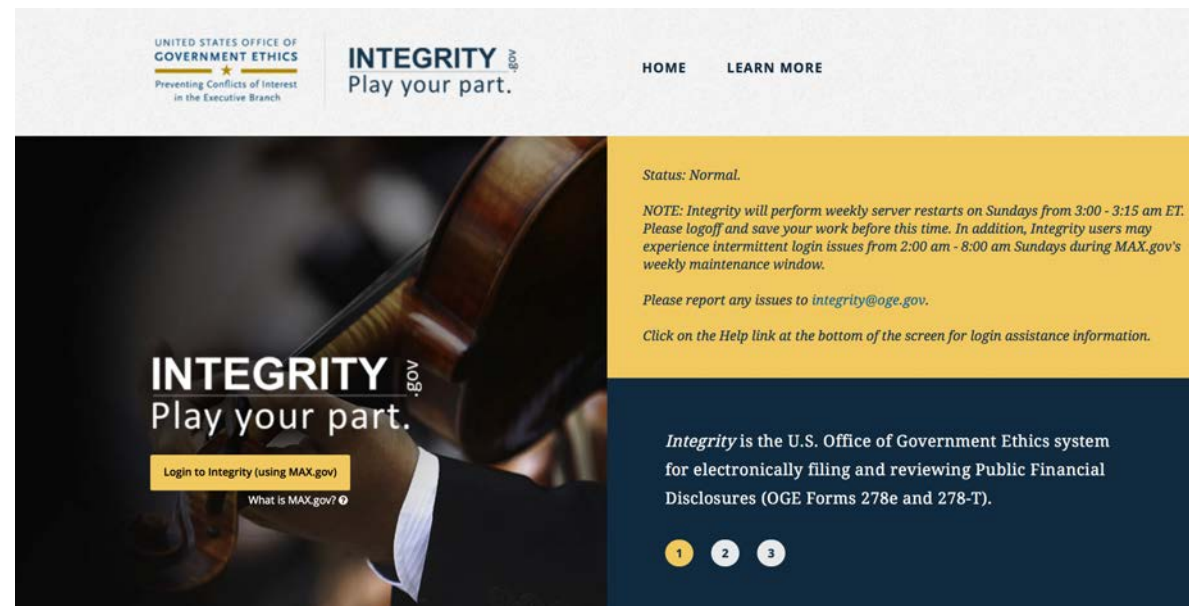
UNITED STATES OFFICE OF
GOVERNMENT ETHICS
Preventing Conflicts of Interest in the Executive Branch

INTEGRITY .gov
Play your part.

HOME LEARN MORE

Status: Normal.

NOTE: Integrity will perform weekly server restarts on Sundays from 3:00 - 3:15 am ET. Please logoff and save your work before this time. In addition, Integrity users may experience intermittent login issues from 2:00 am - 8:00 am Sundays during MAX.gov's weekly maintenance window.

Please report any issues to integrity@oge.gov.

Click on the Help link at the bottom of the screen for login assistance information.

INTEGRITY .gov
Play your part.

Login to Integrity (using MAX.gov)

What is MAX.gov?

Integrity is the U.S. Office of Government Ethics system for electronically filing and reviewing Public Financial Disclosures (OGE Forms 278e and 278-T).

1 2 3